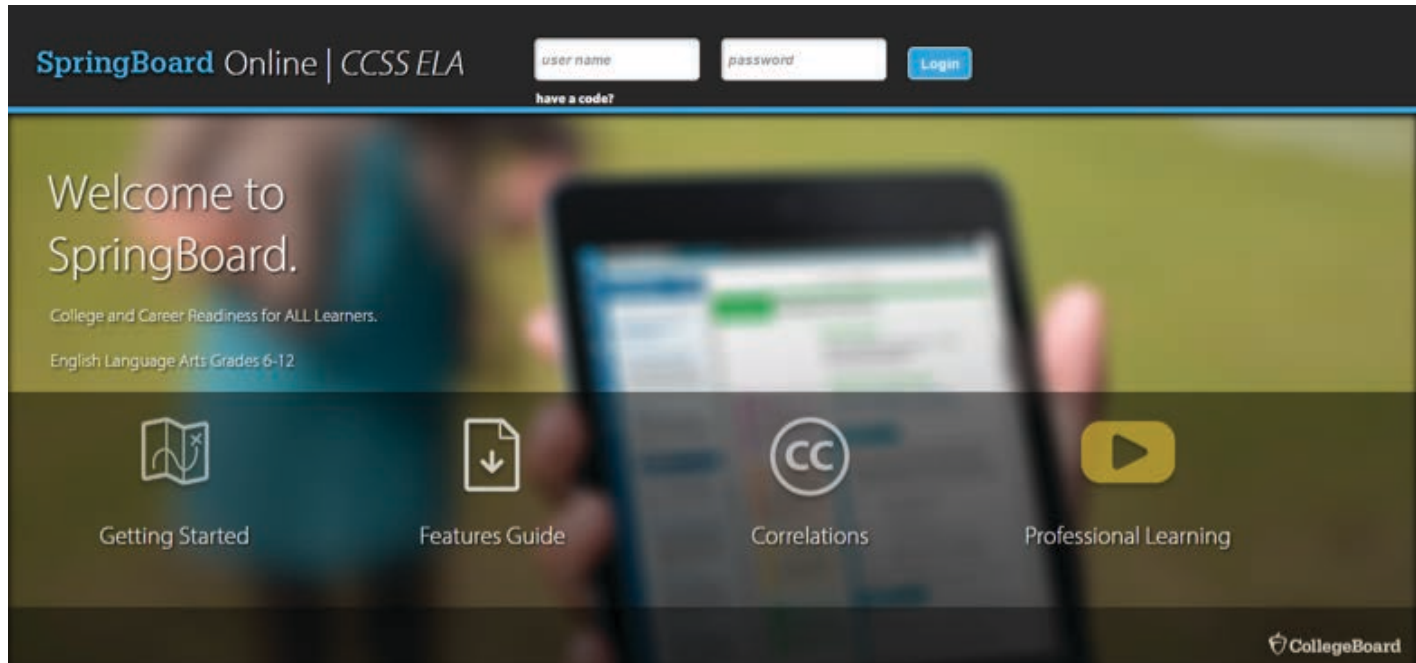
SpringBoard Online | CCSS ELA

user name

password

Login

have a code?

Welcome to SpringBoard.

College and Career Readiness for ALL Learners.

English Language Arts Grades 6-12

Getting Started

Features Guide

CC

Correlations

Professional Learning

CollegeBoard